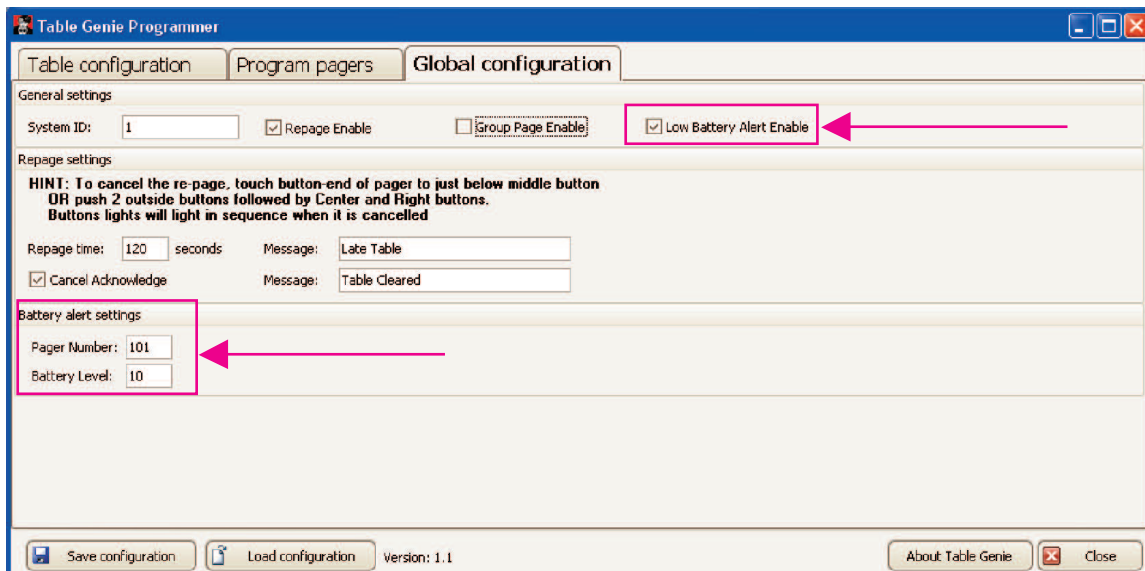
Table Genie Programmer

Table configuration
Program pagers
Global configuration

General settings

System ID: 1
Repage Enable
Group Page Enable
Low Battery Alert Enable

Repage settings

HINT: To cancel the re-page, touch button-end of pager to just below middle button
OR push 2 outside buttons followed by Center and Right buttons.
Buttons lights will light in sequence when it is cancelled

Repage time: 120 seconds
Message: Late Table
Cancel Acknowledge
Message: Table Cleared

Battery alert settings

Pager Number: 101
Battery Level: 10

Save configuration
Load configuration
Version: 1.1
About Table Genie
Close